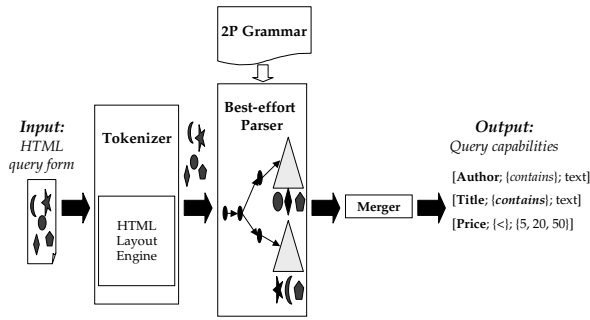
2P Grammar

Input:
HTML query form

Tokenizer

HTML Layout Engine

Best-effort Parser

Merger

Output:
Query capabilities

[Author; {contains}; text]
[Title; {contains}; text]
[Price; {<}; {5, 20, 50}]